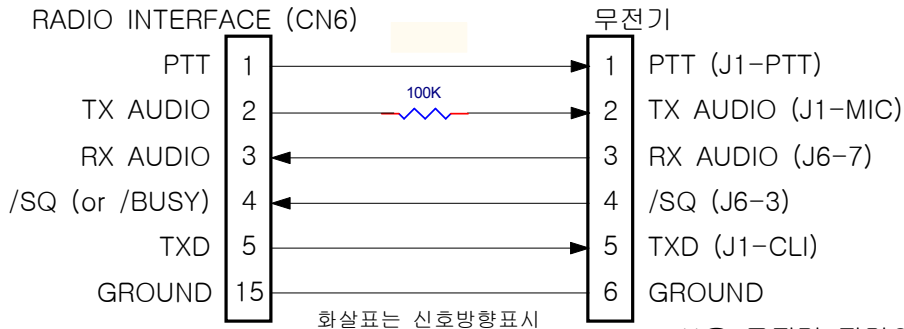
RADIO INTERFACE (CN6)

무전기

PTT 1 → 1 PTT (J1-PTT)

TX AUDIO 2 100K 2 TX AUDIO (J1-MIC)

RX AUDIO 3 3 RX AUDIO (J6-7)

/SQ (or /BUSY) 4 4 /SQ (J6-3)

TXD 5 5 TXD (J1-CLI)

GROUND 15 6 GROUND

화살표는 신호방향표시

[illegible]